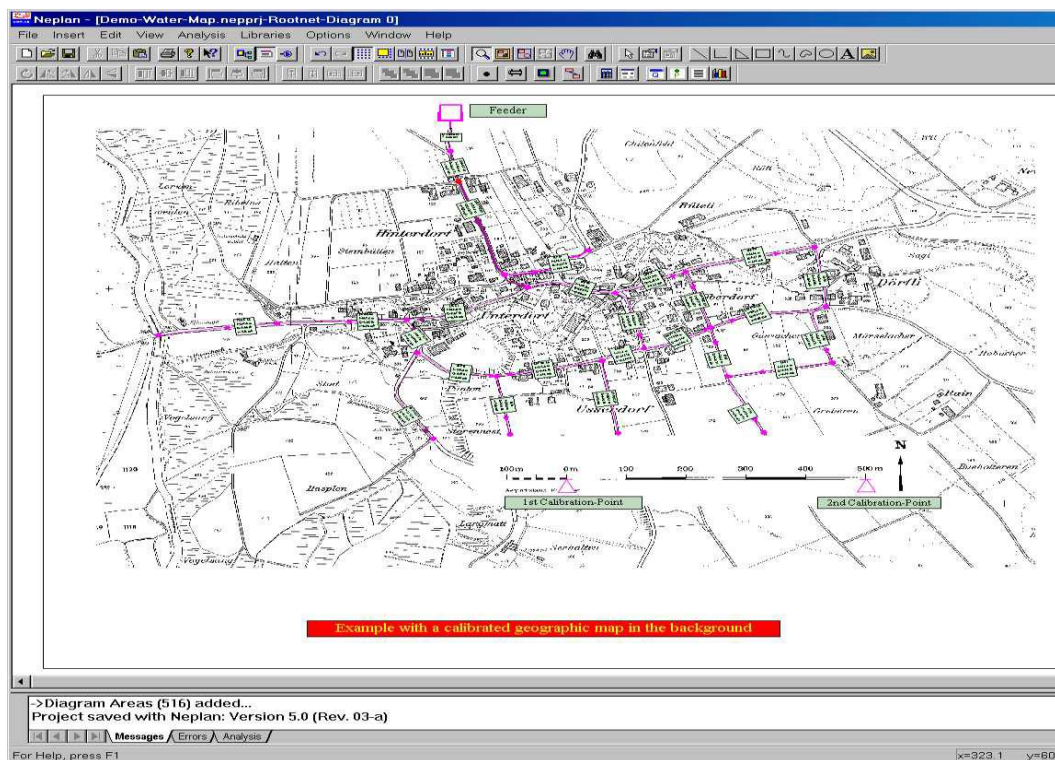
Neplan - [Demo-Water-Map.nepprj-Rootnet-Diagram 0]

File Insert Edit View Analysis Libraries Options Window Help

Feeder

Hinterdorf

Unterdorf

Oberdorf

Dörfli

Ussordorf

100m 0m 100 200 300 400 500 m

N

1st Calibration-Point

2nd Calibration-Point

Example with a calibrated geographic map in the background

->Diagram Areas (516) added...
Project saved with Neplan: Version 5.0 (Rev. 03-a)

Messages Errors Analysis

For Help, press F1

x=323.1 y=60